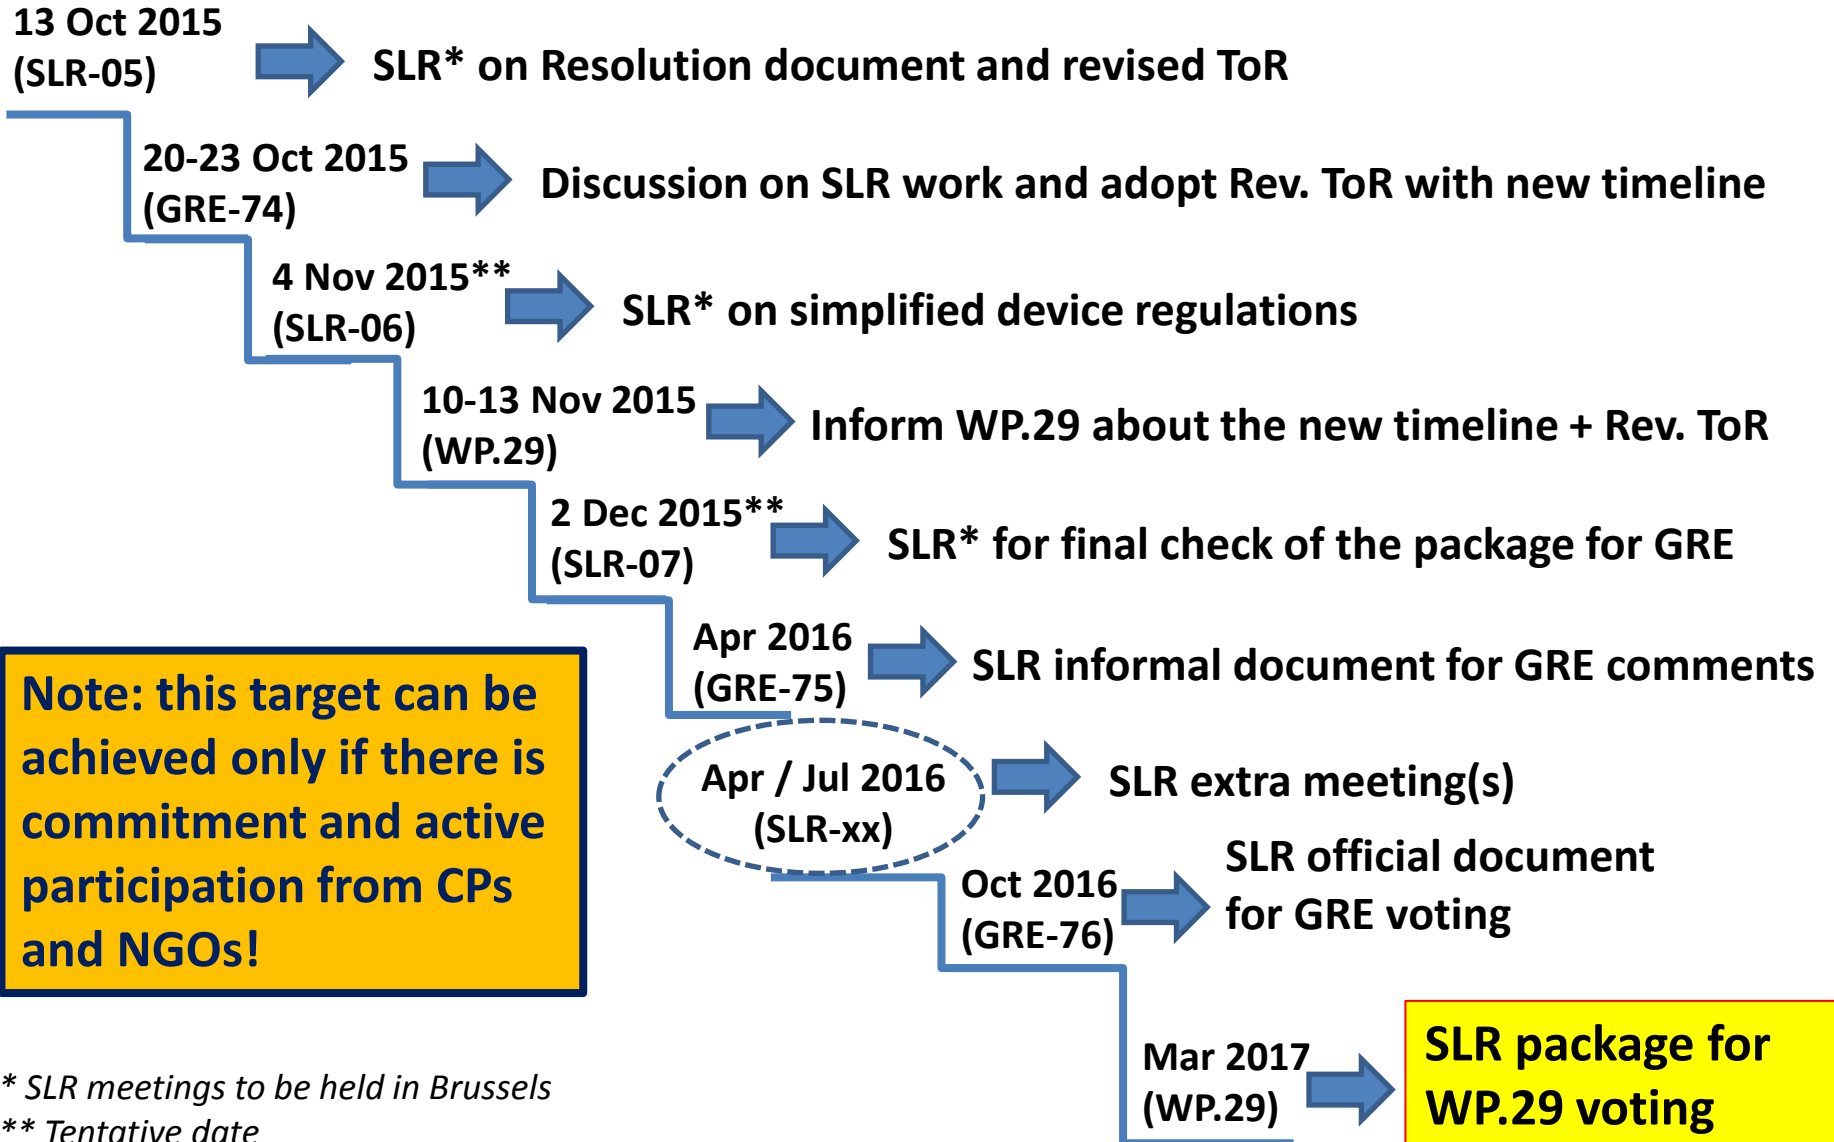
13 Oct 2015
(SLR-05)

SLR* on Resolution document and revised ToR

20-23 Oct 2015
(GRE-74)

Discussion on SLR work and adopt Rev. ToR with new timeline

4 Nov 2015**
(SLR-06)

SLR* on simplified device regulations

10-13 Nov 2015
(WP.29)

Inform WP.29 about the new timeline + Rev. ToR

2 Dec 2015**
(SLR-07)

SLR* for final check of the package for GRE

Apr 2016
(GRE-75)

SLR informal document for GRE comments

Note: this target can be achieved only if there is commitment and active participation from CPs and NGOs!

Apr / Jul 2016
(SLR-xx)

SLR extra meeting(s)

Oct 2016
(GRE-76)

SLR official document for GRE voting

Mar 2017
(WP.29)

SLR package for WP.29 voting

* SLR meetings to be held in Brussels
** Tentative date